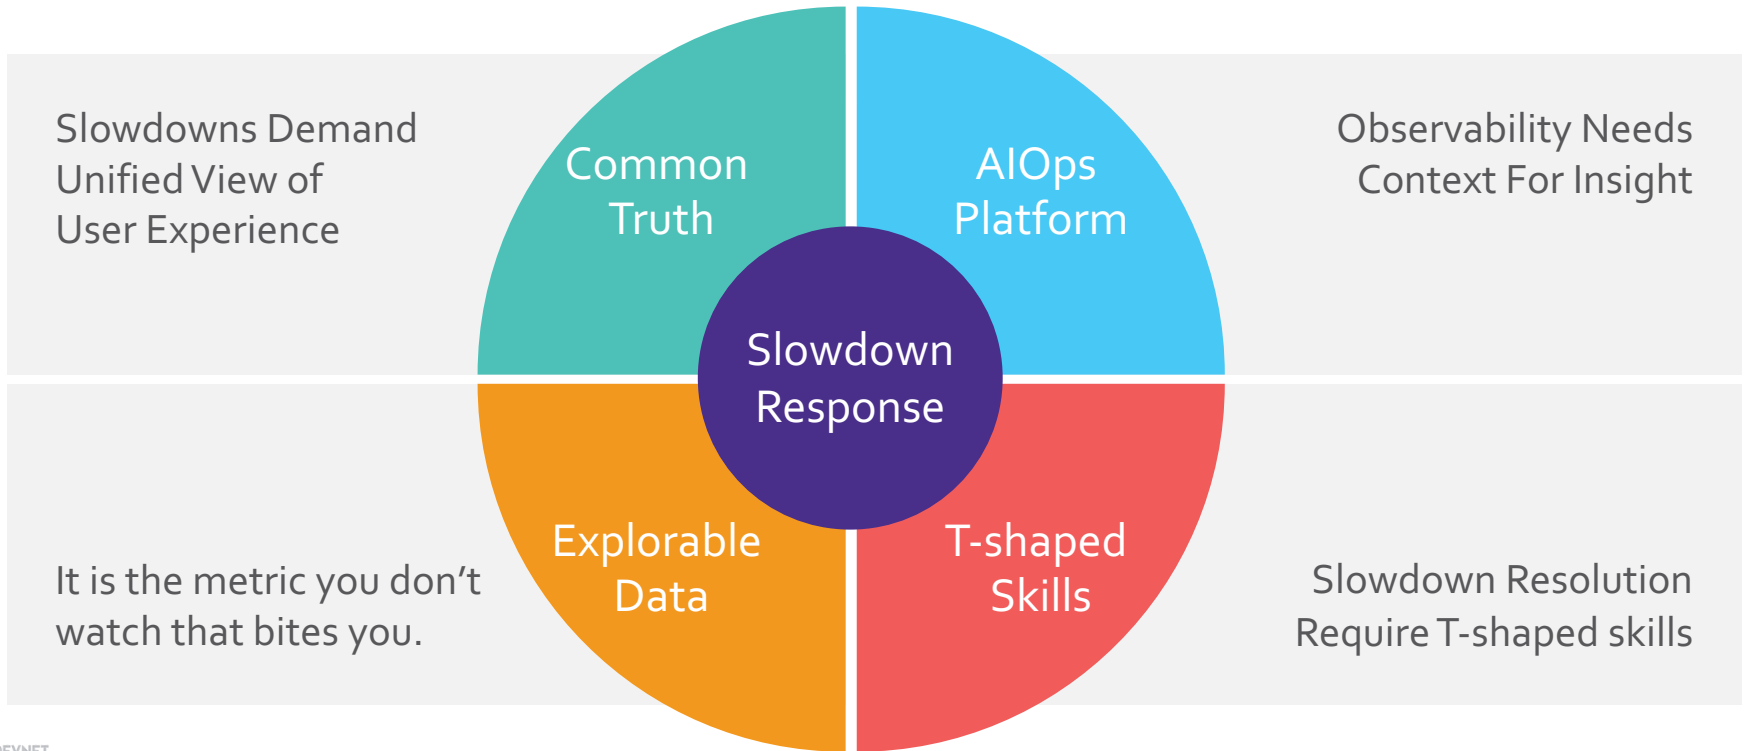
Slowdowns Demand Unified View of User Experience

Common Truth

AIOps Platform

Observability Needs Context For Insight

Slowdown Response

It is the metric you don't watch that bites you.

Explorable Data

T-shaped Skills

Slowdown Resolution Require T-shaped skills

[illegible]